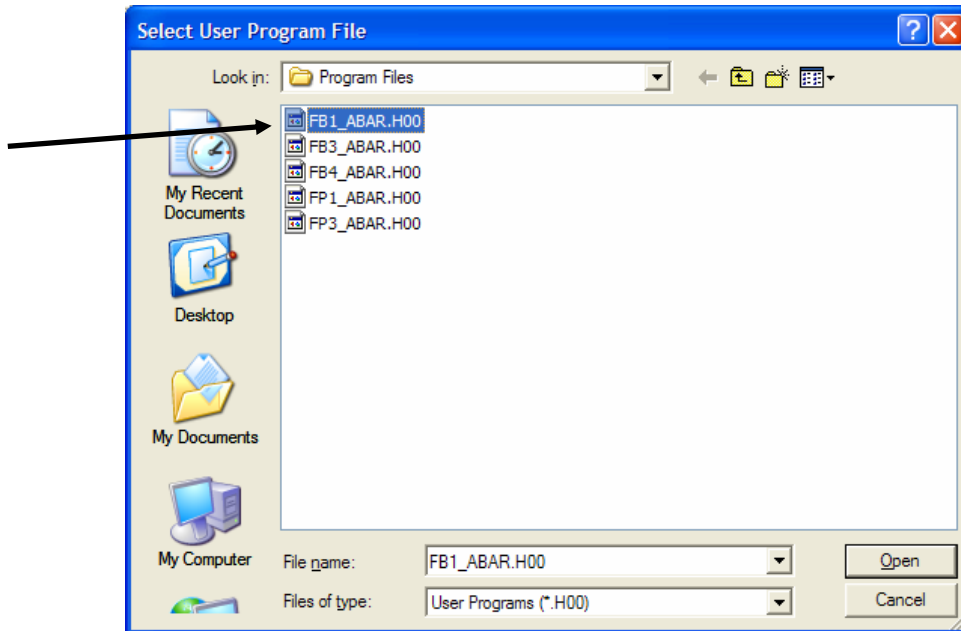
Select User Program File

Look in: Program Files

FB1_ABAR.H00
FB3_ABAR.H00
FB4_ABAR.H00
FP1_ABAR.H00
FP3_ABAR.H00

My Recent Documents

Desktop

My Documents

My Computer

File name: FB1_ABAR.H00

Files of type: User Programs (*.H00)

Open

Cancel